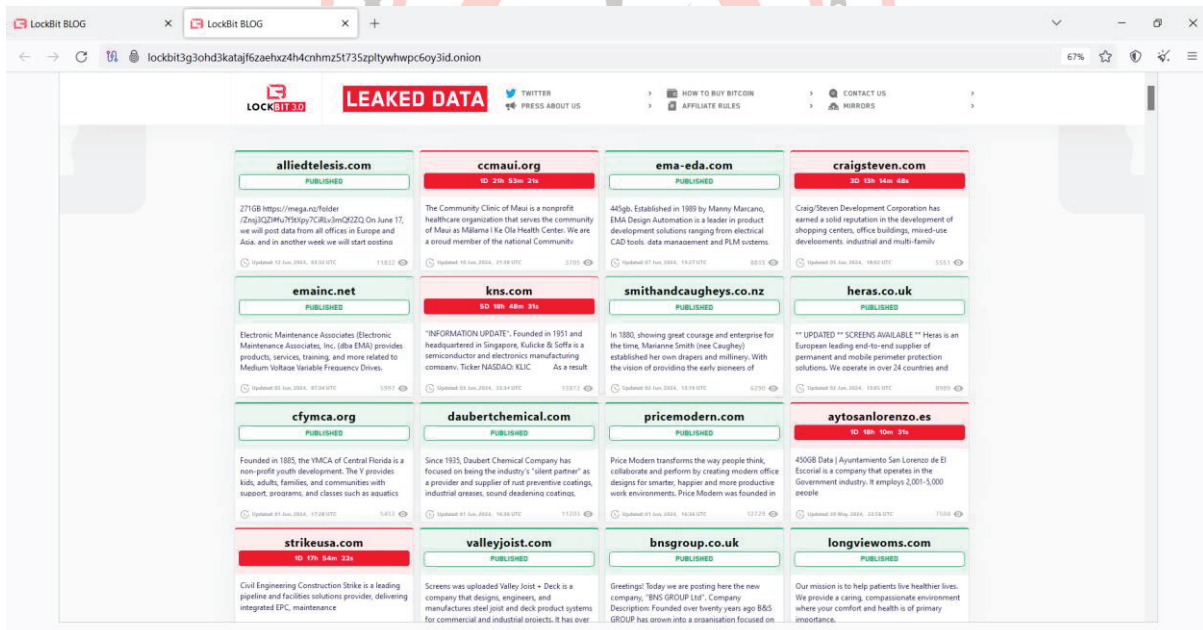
LockBit BLOG × LockBit BLOG × +

lockbit3g3ohd3katajf6zaehxz4h4cnhmz5t735zpltywhwpc6oy3id.onion

67%

LOCKBIT 3.0 LEAKED DATA TWITTER › PRESS ABOUT US › HOW TO BUY BITCOIN › AFFILIATE RULES › CONTACT US › MIRRORS ›

alliedtelesis.com
PUBLISHED
271GB https://mega.nz/folder/Znij3QZl#fu7f5tKpy7CiRLv3mQf2ZQ On June 17, we will post data from all offices in Europe and Asia. and in another week we will start posting
Updated: 12 Jun, 2024, 03:34 UTC 11832

ccmaui.org
1D 21h 53m 21s
The Community Clinic of Maui is a nonprofit healthcare organization that serves the community of Maui as Mālama I Ke Ola Health Center. We are a proud member of the national Community
Updated: 10 Jun, 2024, 21:38 UTC 3705

ema-eda.com
PUBLISHED
445gb. Established in 1989 by Manny Marcano, EMA Design Automation is a leader in product development solutions ranging from electrical CAD tools. data management and PLM systems.
Updated: 07 Jun, 2024, 19:27 UTC 8855

craigsteven.com
3D 13h 14m 48s
Craig/Steven Development Corporation has earned a solid reputation in the development of shopping centers, office buildings, mixed-use developments. industrial and multi-family
Updated: 05 Jun, 2024, 18:02 UTC 5551

emainc.net
PUBLISHED
Electronic Maintenance Associates (Electronic Maintenance Associates, Inc. (dba EMA) provides products, services, training, and more related to Medium Voltage Variable Frequency Drives.
Updated: 05 Jun, 2024, 07:34 UTC 5997

kns.com
5D 18h 48m 31s
"INFORMATION UPDATE". Founded in 1951 and headquartered in Singapore, Kulicke & Soffa is a semiconductor and electronics manufacturing company. Ticker NASDAQ: KLIC As a result
Updated: 03 Jun, 2024, 23:34 UTC 13872

smithandcaugheys.co.nz
PUBLISHED
In 1880, showing great courage and enterprise for the time, Marianne Smith (nee Caughey) established her own drapers and millinery. With the vision of providing the early pioneers of
Updated: 02 Jun, 2024, 13:19 UTC 6290

heras.co.uk
PUBLISHED
** UPDATED ** SCREENS AVAILABLE ** Heras is an European leading end-to-end supplier of permanent and mobile perimeter protection solutions. We operate in over 24 countries and
Updated: 02 Jun, 2024, 13:05 UTC 8989

cfymca.org
PUBLISHED
Founded in 1885, the YMCA of Central Florida is a non-profit youth development. The Y provides kids, adults, families, and communities with support, programs, and classes such as aquatics
Updated: 01 Jun, 2024, 17:28 UTC 5453

daubertchemical.com
PUBLISHED
Since 1935, Daubert Chemical Company has focused on being the industry's "silent partner" as a provider and supplier of rust preventive coatings, industrial greases, sound deadening coatings,
Updated: 01 Jun, 2024, 16:36 UTC 11203

pricemodern.com
PUBLISHED
Price Modern transforms the way people think, collaborate and perform by creating modern office designs for smarter, happier and more productive work environments. Price Modern was founded in
Updated: 01 Jun, 2024, 16:34 UTC 12729

aytosanlorenzo.es
1D 18h 10m 31s
450GB Data | Ayuntamiento San Lorenzo de El Escorial is a company that operates in the Government industry. It employs 2,001-5,000 people
Updated: 30 May, 2024, 22:54 UTC 7566

strikeusa.com
1D 17h 54m 22s
Civil Engineering Construction Strike is a leading pipeline and facilities solutions provider, delivering integrated EPC, maintenance

valleyjoist.com
PUBLISHED
Screens was uploaded Valley Joist + Deck is a company that designs, engineers, and manufactures steel joist and deck product systems for commercial and industrial projects. It has over

bnsgroup.co.uk
PUBLISHED
Greetings! Today we are posting here the new company, "BNS GROUP Ltd". Company Description: Founded over twenty years ago B&S GROUP has grown into a organisation focused on

longviewoms.com
PUBLISHED
Our mission is to help patients live healthier lives. We provide a caring, compassionate environment where your comfort and health is of primary importance.